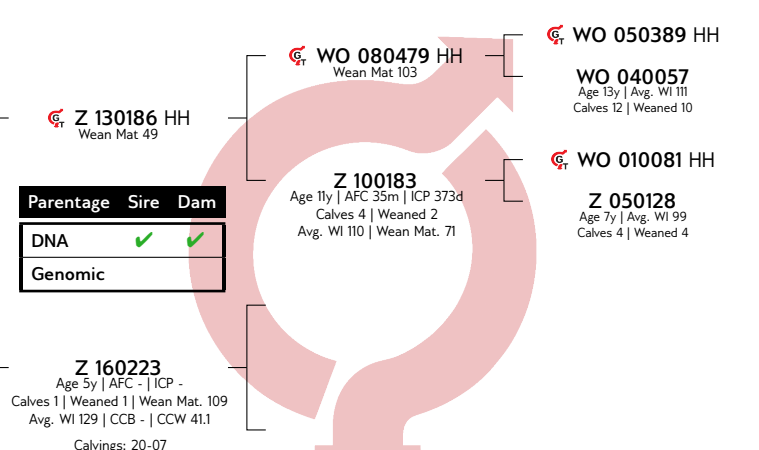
WO 050389 HH

WO 080479 HH
Wean Mat 103

WO 040057
Age 13y | Avg. WI 111
Calves 12 | Weaned 10

Z 130186 HH
Wean Mat 49

WO 010081 HH

Z 100183
Age 11y | AFC 35m | ICP 373d
Calves 4 | Weaned 2
Avg. WI 110 | Wean Mat. 71

Z 050128
Age 7y | Avg. WI 99
Calves 4 | Weaned 4

| Parentage | Sire | Dam |
|---|---|---|
| DNA | ✔ | ✔ |
| Genomic | | |

Z 160223
Age 5y | AFC - | ICP -
Calves 1 | Weaned 1 | Wean Mat. 109
Avg. WI 129 | CCB - | CCW 41.1

Calvings: 20-07